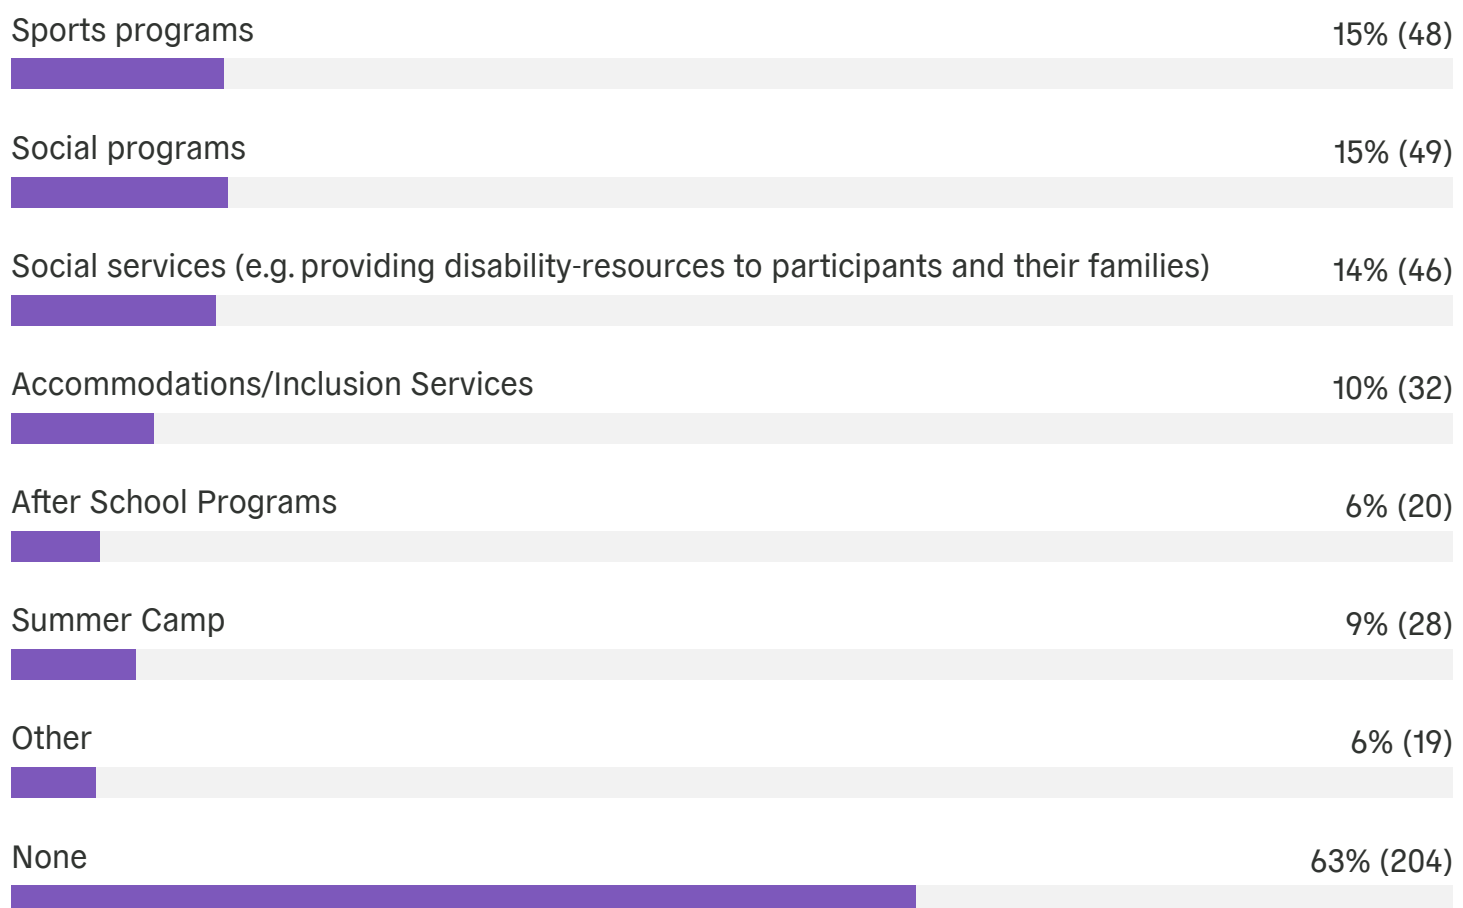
Sports programs 15% (48)

Social programs 15% (49)

Social services (e.g. providing disability-resources to participants and their families) 14% (46)

Accommodations/Inclusion Services 10% (32)

After School Programs 6% (20)

Summer Camp 9% (28)

Other 6% (19)

None 63% (204)